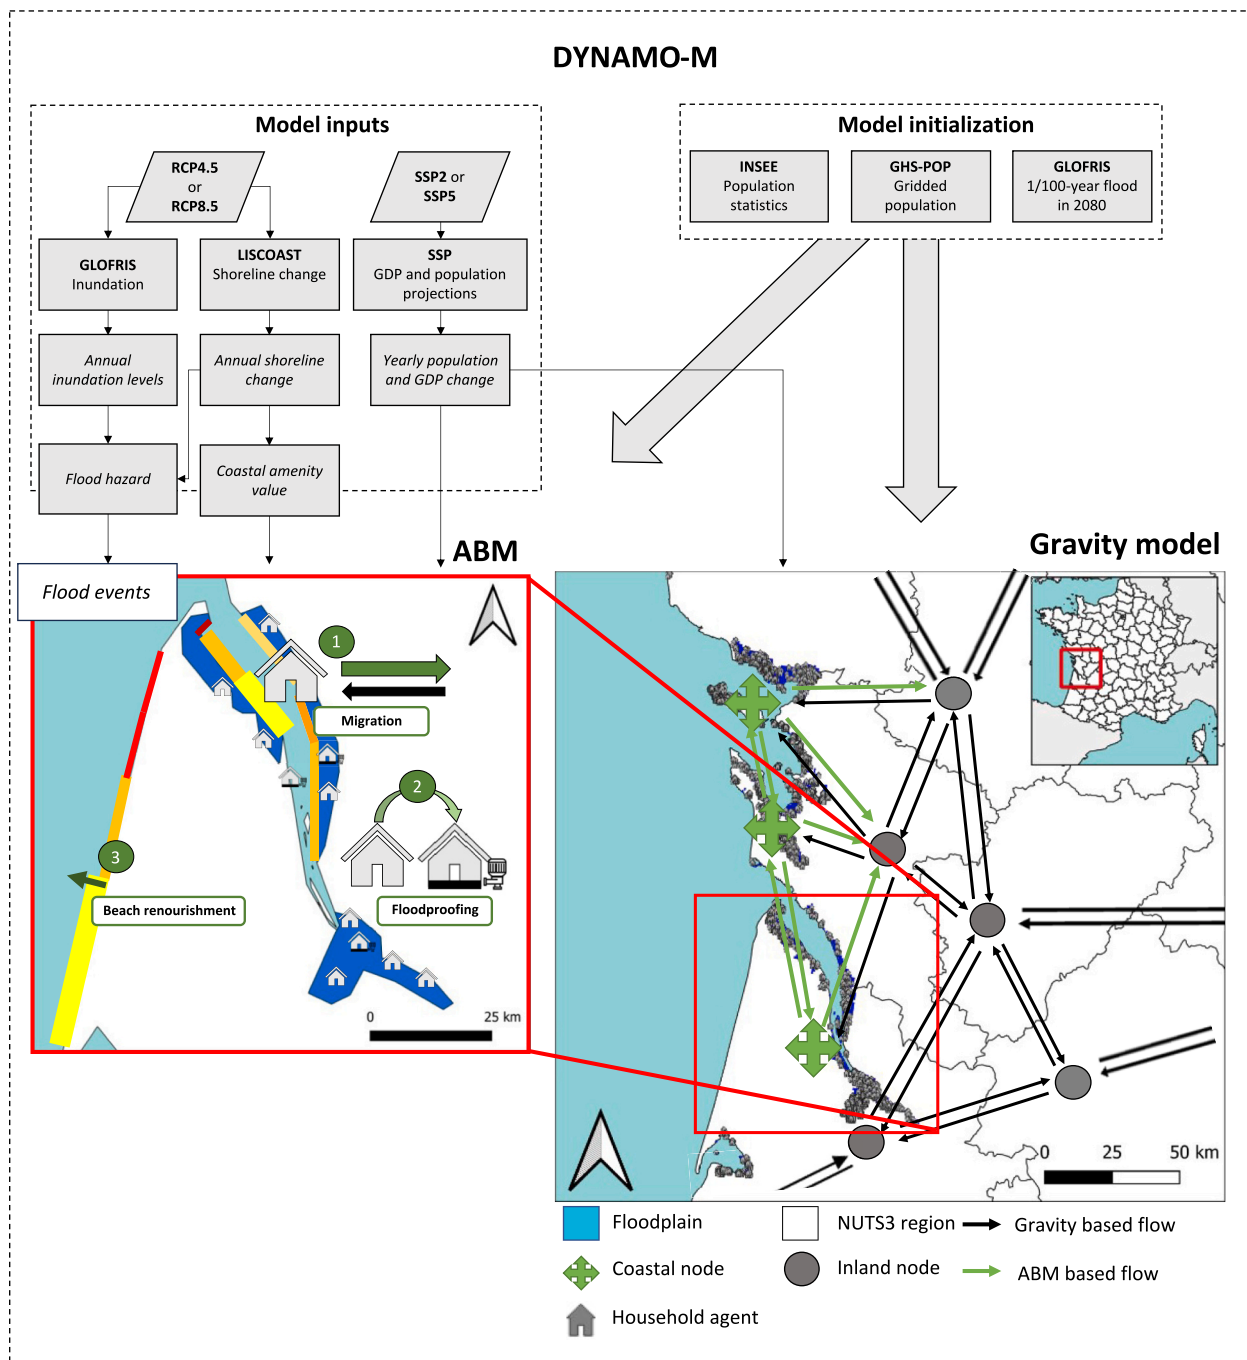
DYNAMO-M

Model inputs

RCP4.5 or RCP8.5

SSP2 or SSP5

GLOFRIS Inundation

LISCOAST Shoreline change

SSP GDP and population projections

Annual inundation levels

Annual shoreline change

Yearly population and GDP change

Flood hazard

Coastal amenity value

Model initialization

INSEE Population statistics

GHS-POP Gridded population

GLOFRIS 1/100-year flood in 2080

ABM

Gravity model

Flood events

1

Migration

2

Floodproofing

3

Beach renourishment

0

25 km

0

25

50 km

Floodplain

NUTS3 region

Gravity based flow

Coastal node

Inland node

ABM based flow

Household agent